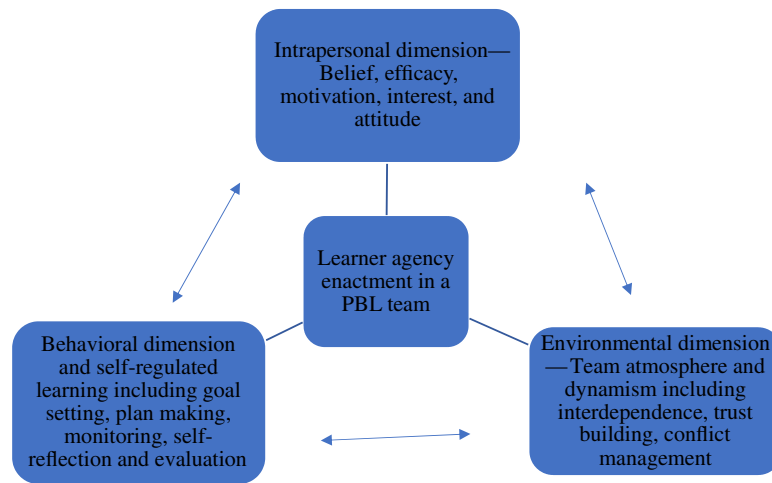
Intrapersonal dimension—Belief, efficacy, motivation, interest, and attitude

Learner agency enactment in a PBL team

Behavioral dimension and self-regulated learning including goal setting, plan making, monitoring, self-reflection and evaluation

Environmental dimension—Team atmosphere and dynamism including interdependence, trust building, conflict management